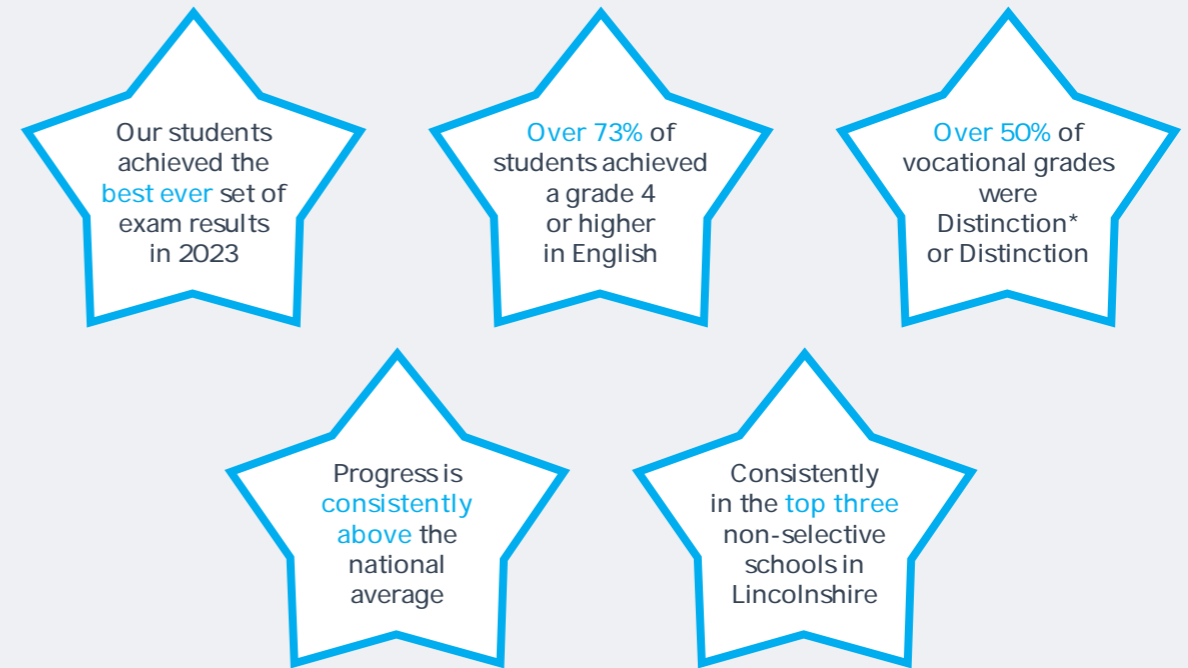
Our students achieved the best ever set of exam results in 2023

Over 73% of students achieved a grade 4 or higher in English

Over 50% of vocational grades were Distinction* or Distinction

Progress is consistently above the national average

Consistently in the top three non-selective schools in Lincolnshire